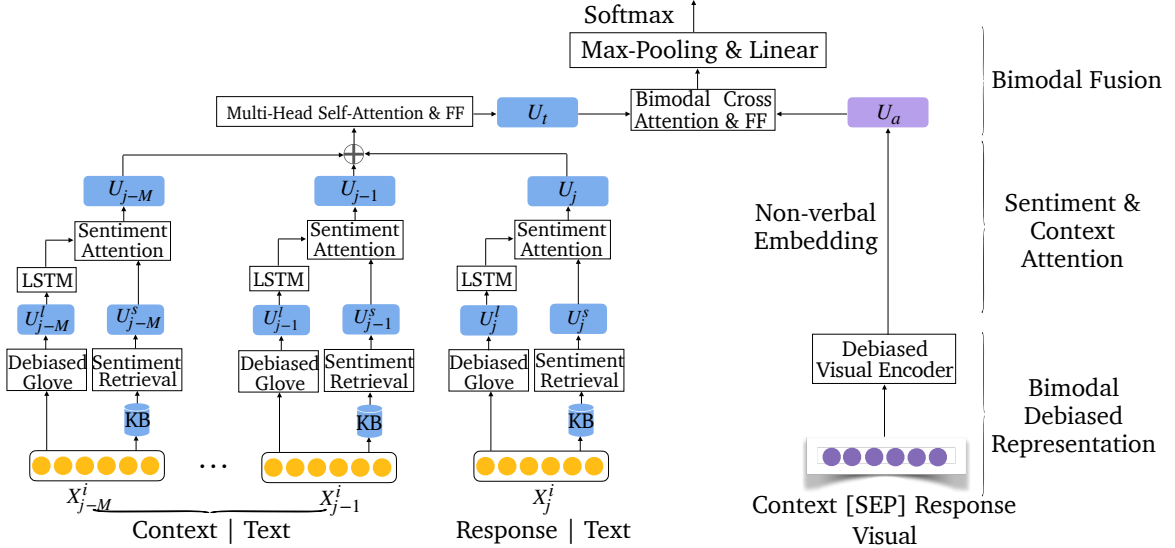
Softmax

Max-Pooling & Linear

Bimodal Fusion

Multi-Head Self-Attention & FF

$U_t$

Bimodal Cross Attention & FF

$U_a$

$U_{j-M}$

$U_{j-1}$

$U_j$

Sentiment & Context Attention

Sentiment Attention

Sentiment Attention

Sentiment Attention

Non-verbal Embedding

LSTM

LSTM

LSTM

$U^l_{j-M}$

$U^s_{j-M}$

$U^l_{j-1}$

$U^s_{j-1}$

$U^l_j$

$U^s_j$

Debiased Glove

Sentiment Retrieval

Debiased Glove

Sentiment Retrieval

Debiased Glove

Sentiment Retrieval

Debiased Visual Encoder

Bimodal Debiased Representation

KB

KB

KB

...

$X^i_{j-M}$

$X^i_{j-1}$

$X^i_j$

Context | Text

Response | Text

Context [SEP] Response Visual